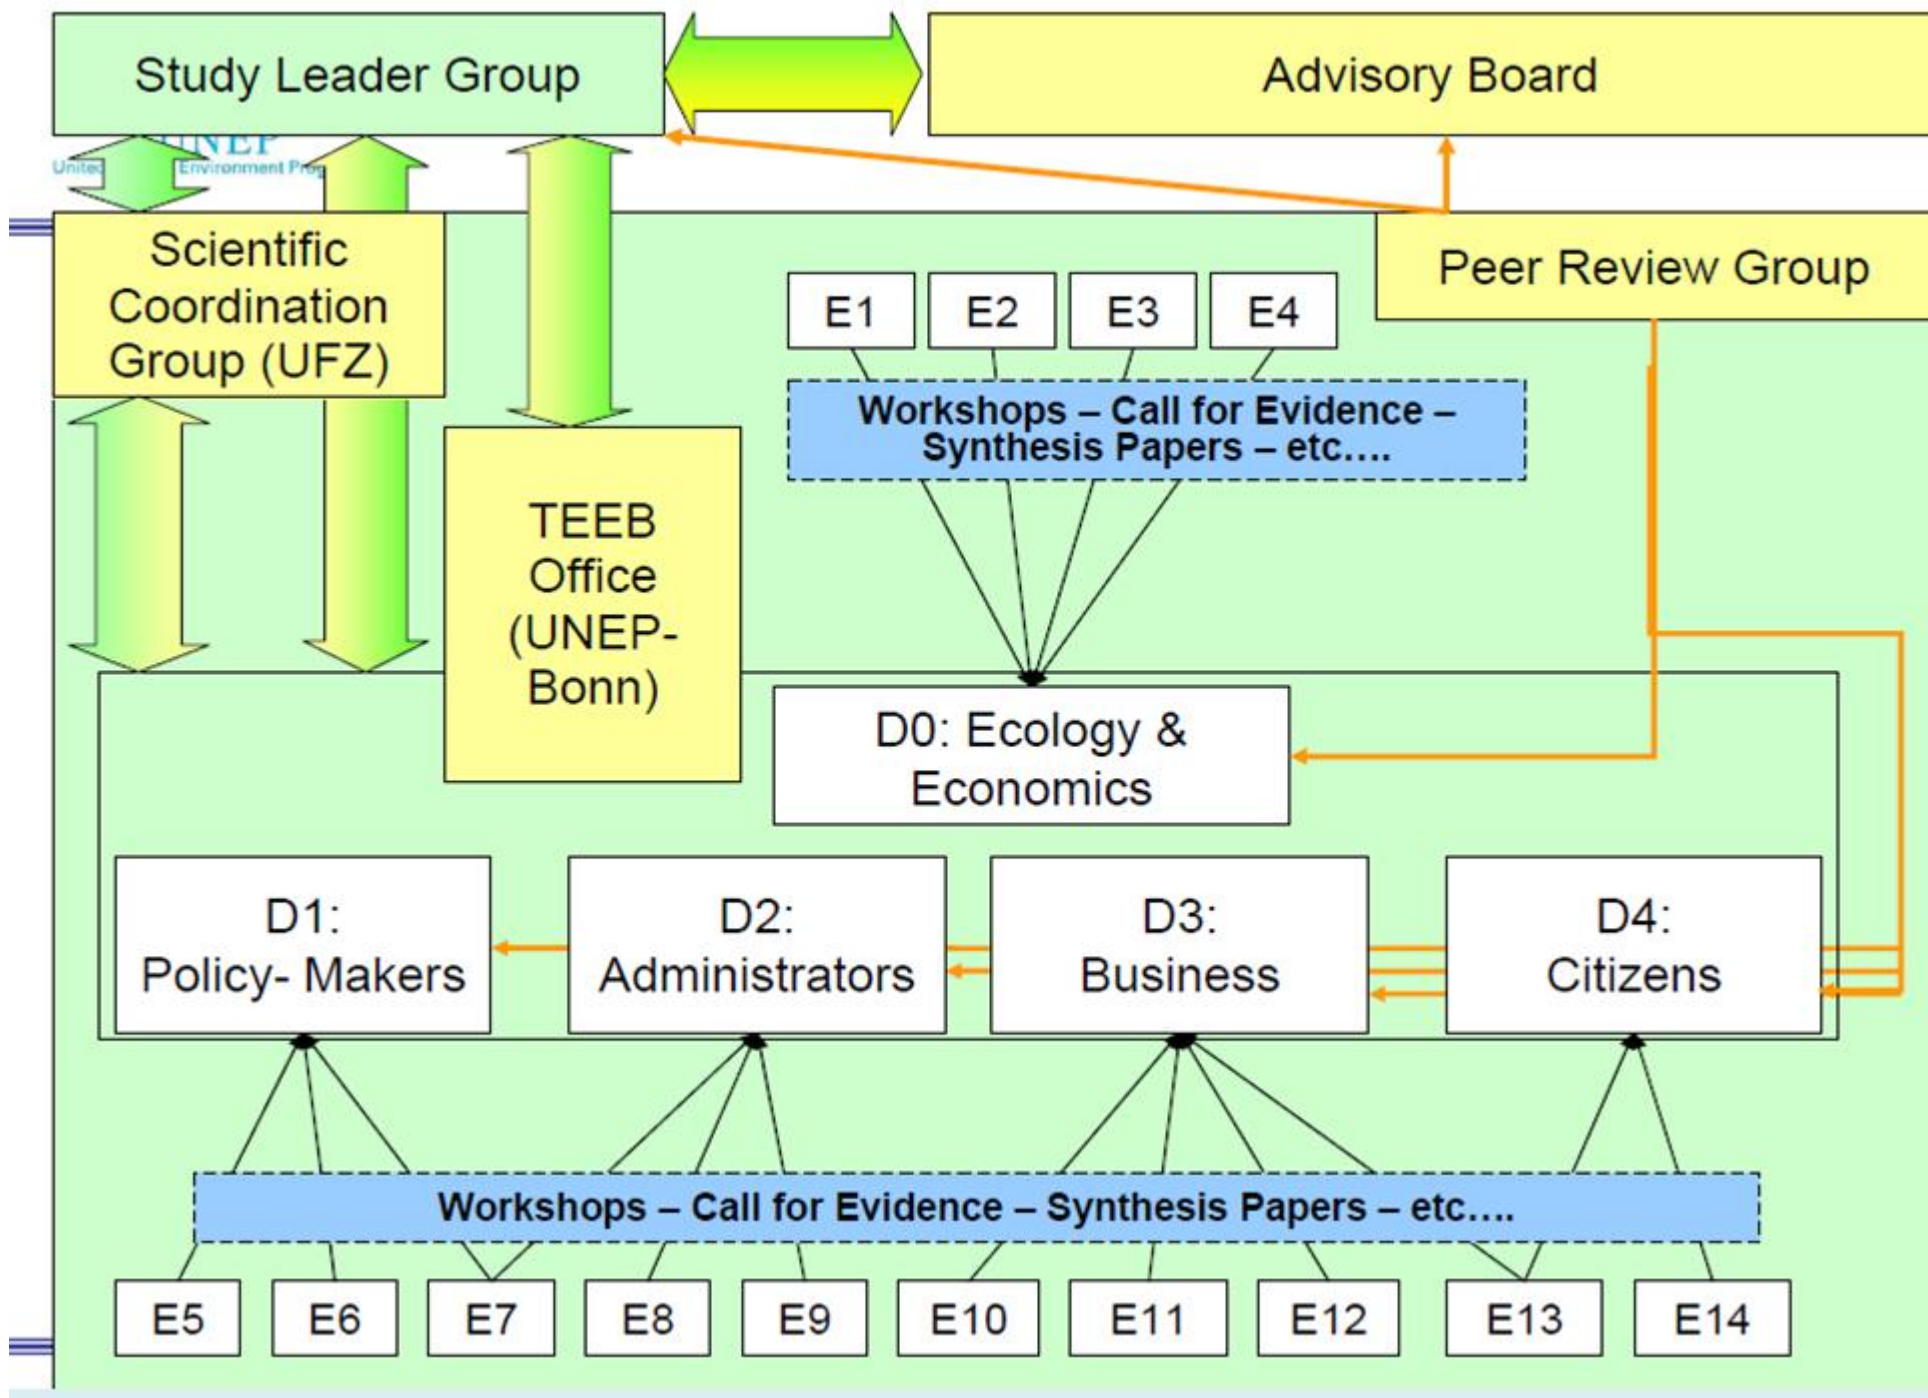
Study Leader Group

Advisory Board

UNEP
United Environment Pro

Scientific Coordination Group (UFZ)

Peer Review Group

E1
E2
E3
E4

Workshops – Call for Evidence – Synthesis Papers – etc….

TEEB Office (UNEP-Bonn)

D0: Ecology & Economics

D1: Policy- Makers

D2: Administrators

D3: Business

D4: Citizens

Workshops – Call for Evidence – Synthesis Papers – etc….

E5
E6
E7
E8
E9
E10
E11
E12
E13
E14